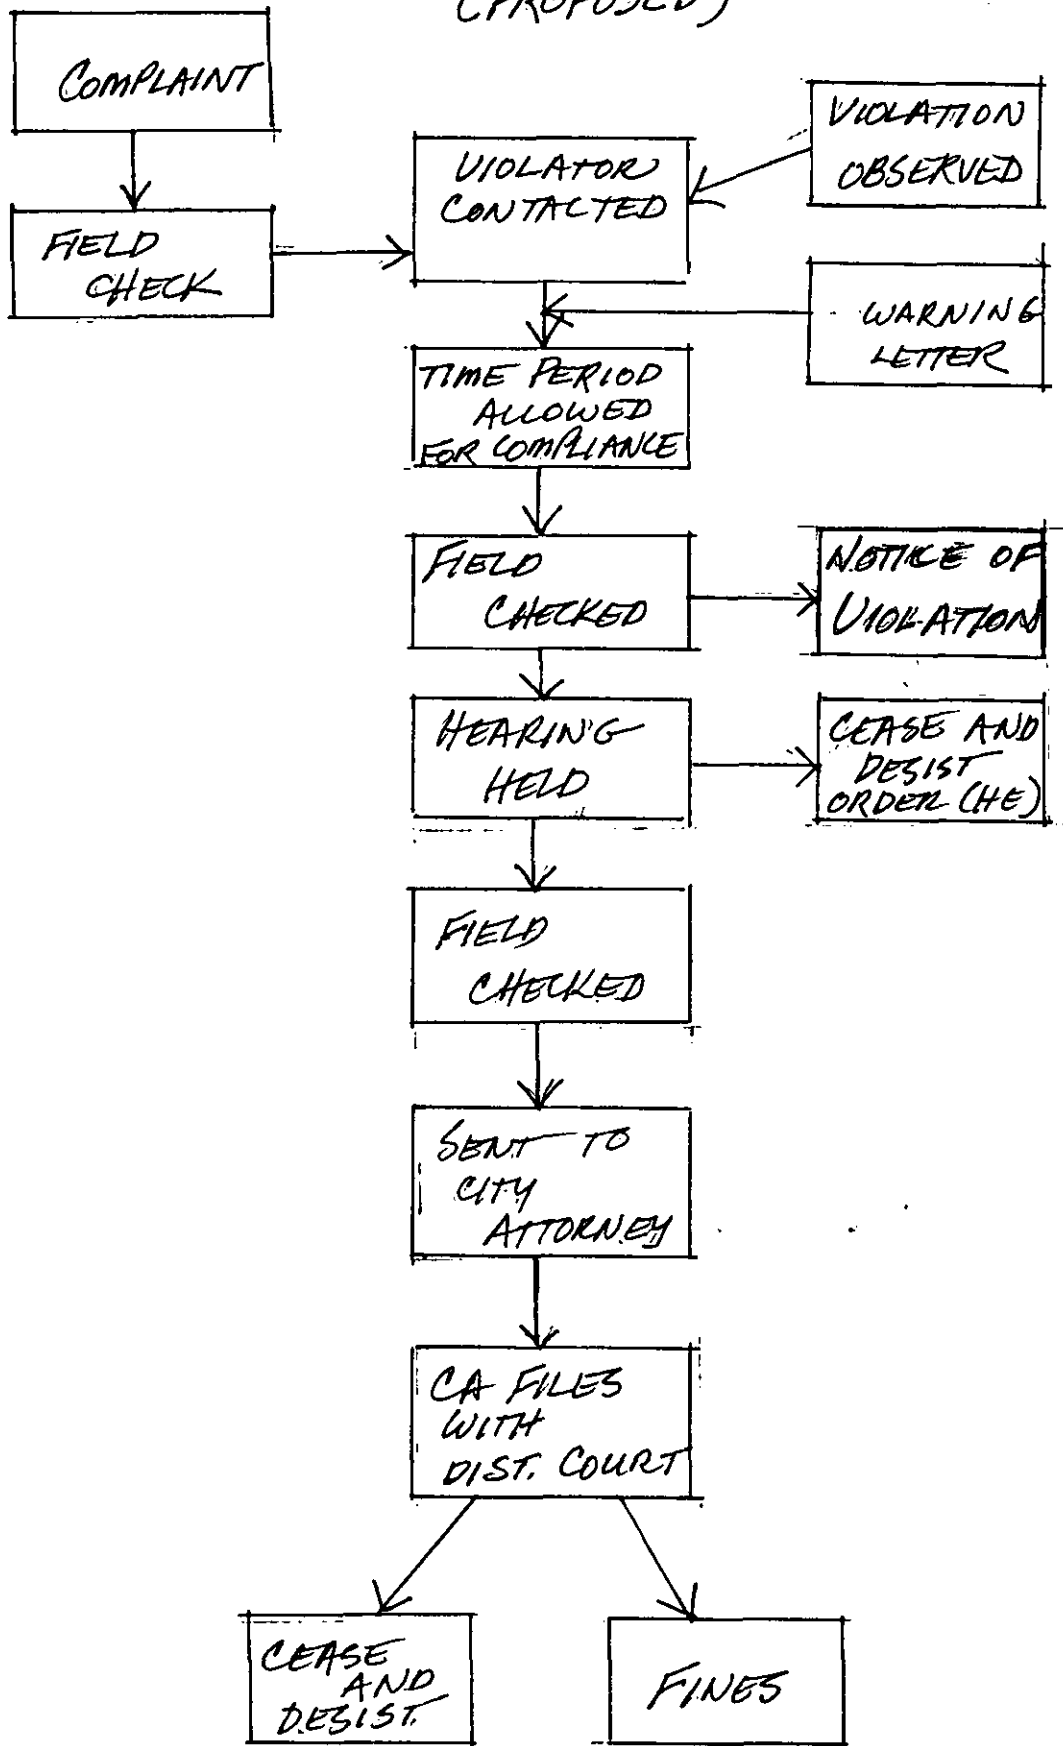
(PROPOSED)

COMPLAINT

FIELD CHECK

VIOLATOR CONTACTED

VIOLATION OBSERVED

WARNING LETTER

TIME PERIOD ALLOWED FOR COMPLIANCE

FIELD CHECKED

NOTICE OF VIOLATION

HEARING HELD

CEASE AND DESIST ORDER (HE)

FIELD CHECKED

SENT TO CITY ATTORNEY

CA FILES WITH DIST. COURT

CEASE AND DESIST

FINES